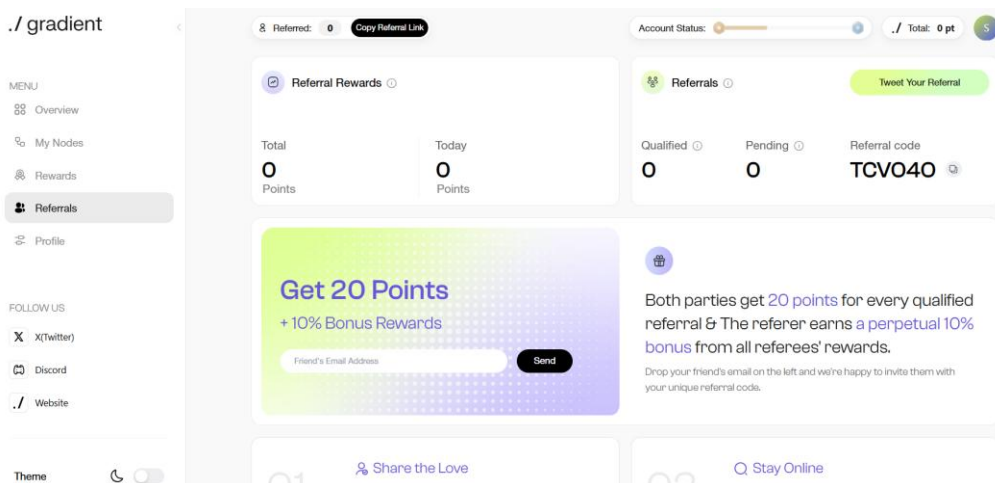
./ gradient

MENU
Overview
My Nodes
Rewards
Referrals
Profile

FOLLOW US
X(Twitter)
Discord
Website

Theme

Referred: 0 Copy Referral Link

Account Status:

./ Total: 0 pt

S

Referral Rewards

Total
0
Points

Today
0
Points

Referrals

Tweet Your Referral

Qualified
0

Pending
0

Referral code
TCVO4O

Get 20 Points
+ 10% Bonus Rewards

Friend's Email Address

Send

Both parties get 20 points for every qualified referral & The referer earns a perpetual 10% bonus from all referees' rewards.

Drop your friend's email on the left and we're happy to invite them with your unique referral code.

Share the Love

Stay Online